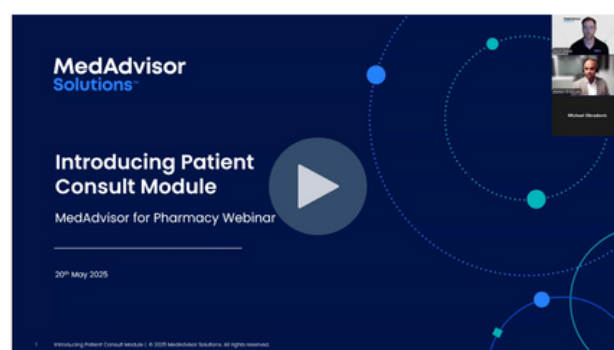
MedAdvisor
Solutions™

Introducing Patient Consult Module

MedAdvisor for Pharmacy Webinar

20th May 2025

Michael Obradovic

1 Introducing Patient Consult Module | © 2025 MedAdvisor Solutions. All rights reserved.